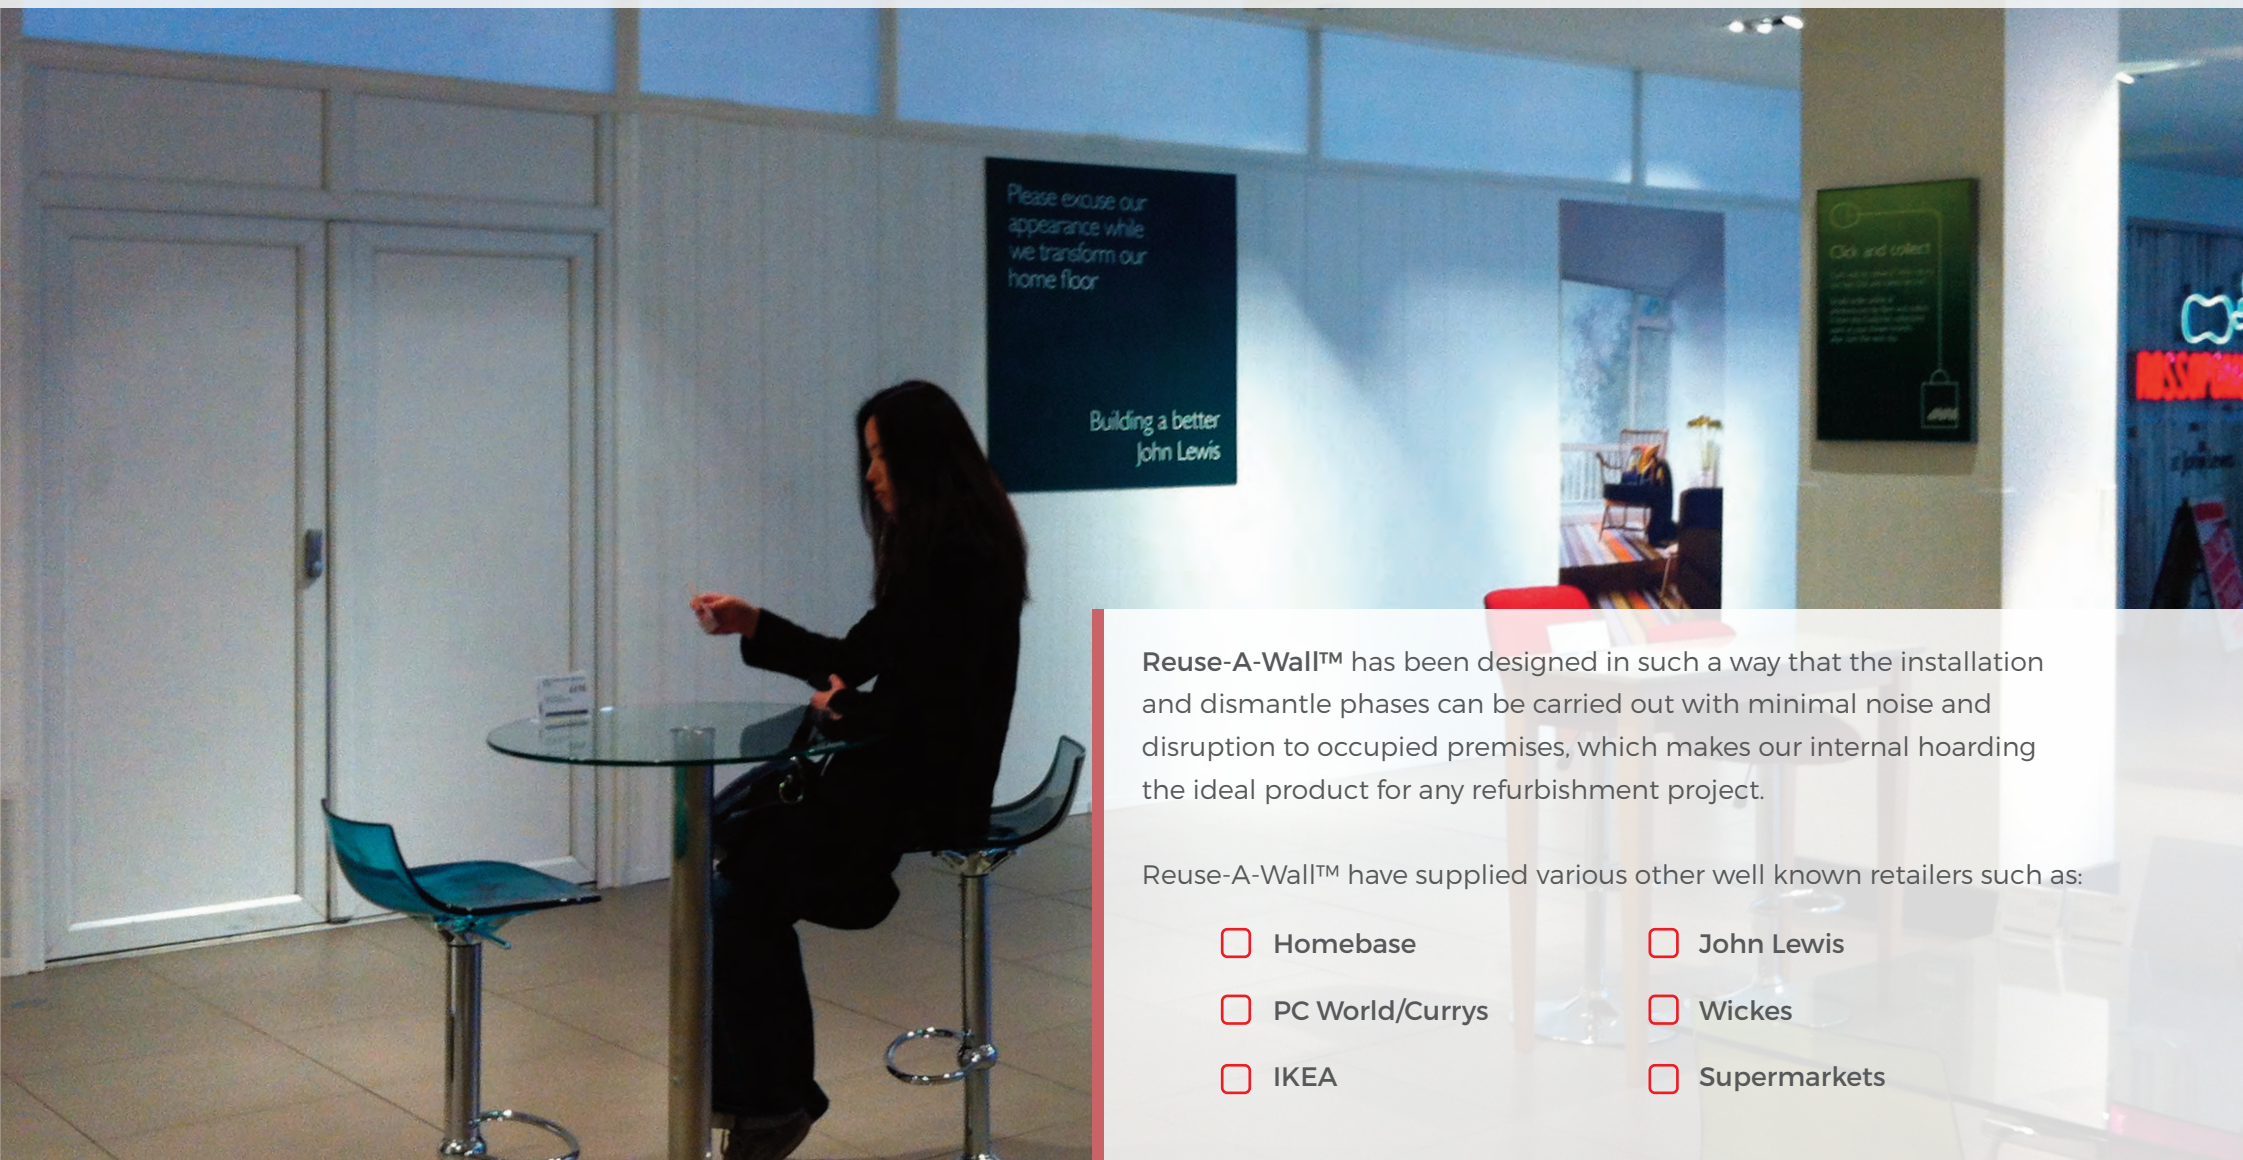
Please excuse our appearance while we transform our home floor

Building a better John Lewis

Click and collect

Reuse-A-Wall™ has been designed in such a way that the installation and dismantle phases can be carried out with minimal noise and disruption to occupied premises, which makes our internal hoarding the ideal product for any refurbishment project.

Reuse-A-Wall™ have supplied various other well known retailers such as:

Homebase

PC World/Currys

IKEA

John Lewis

Wickes

Supermarkets